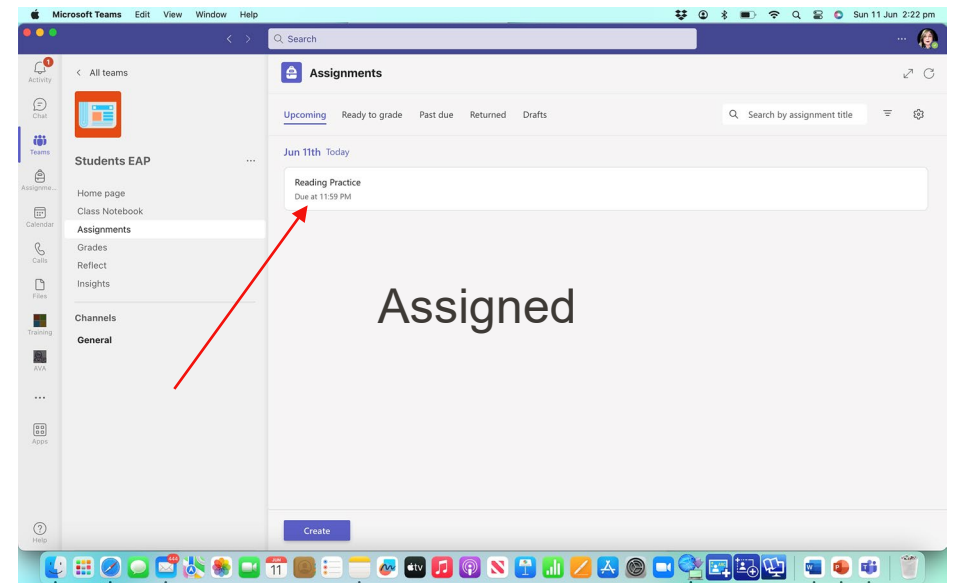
Microsoft Teams Edit View Window Help

Sun 11 Jun 2:22 pm

Search

1
Activity
Chat
Teams
Assignme...
Calendar
Calls
Files
Training
AVA
...
Apps
Help

< All teams

Students EAP ...

Home page
Class Notebook
Assignments
Grades
Reflect
Insights

Channels
General

Assignments

Upcoming Ready to grade Past due Returned Drafts

Search by assignment title

Jun 11th Today

Reading Practice
Due at 11:59 PM

Assigned

Create